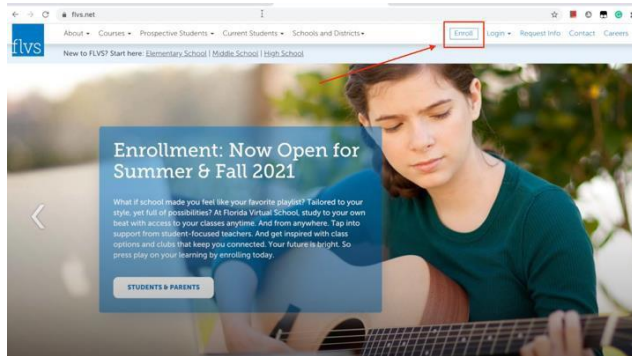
flvs.net

flvs

About ▾ Courses ▾ Prospective Students ▾ Current Students ▾ Schools and Districts ▾

Enroll Login ▾ Request Info Contact Careers

New to FLVS? Start here: Elementary School | Middle School | High School

Enrollment: Now Open for Summer & Fall 2021

What if school made you feel like your favorite playlist? Tailored to your style, yet full of possibilities? At Florida Virtual School, study to your own beat with access to your classes anytime. And from anywhere. Tap into support from student-focused teachers. And get inspired with class options and clubs that keep you connected. Your future is bright. So press play on your learning by enrolling today.

STUDENTS & PARENTS